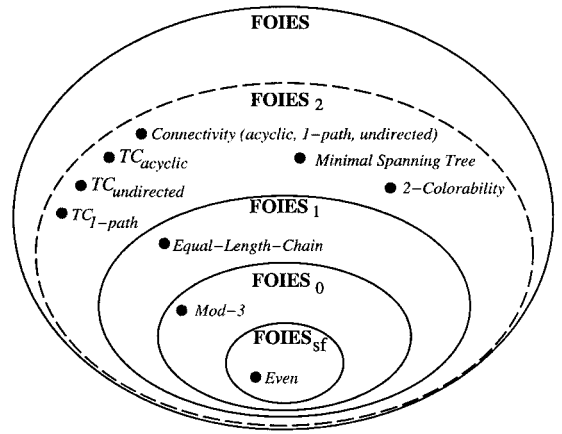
FOIES

$FOIES_2$

Connectivity (acyclic, 1−path, undirected)

$TC_{acyclic}$

Minimal Spanning Tree

$TC_{undirected}$

2−Colorability

$TC_{1-path}$

$FOIES_1$

Equal−Length−Chain

$FOIES_0$

Mod−3

$FOIES_{sf}$

Even